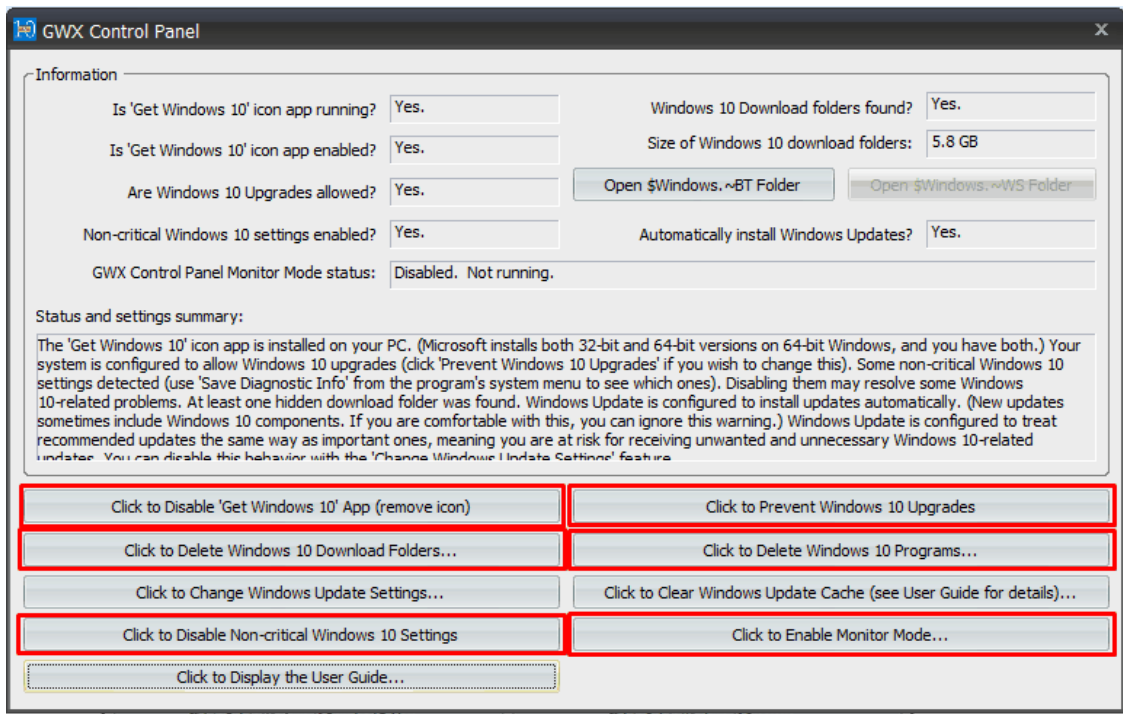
GWX Control Panel

Information

Is 'Get Windows 10' icon app running? Yes.

Is 'Get Windows 10' icon app enabled? Yes.

Are Windows 10 Upgrades allowed? Yes.

Non-critical Windows 10 settings enabled? Yes.

GWX Control Panel Monitor Mode status: Disabled. Not running.

Windows 10 Download folders found? Yes.

Size of Windows 10 download folders: 5.8 GB

Open $Windows.~BT Folder

Open $Windows.~WS Folder

Automatically install Windows Updates? Yes.

Status and settings summary:

The 'Get Windows 10' icon app is installed on your PC. (Microsoft installs both 32-bit and 64-bit versions on 64-bit Windows, and you have both.) Your system is configured to allow Windows 10 upgrades (click 'Prevent Windows 10 Upgrades' if you wish to change this). Some non-critical Windows 10 settings detected (use 'Save Diagnostic Info' from the program's system menu to see which ones). Disabling them may resolve some Windows 10-related problems. At least one hidden download folder was found. Windows Update is configured to install updates automatically. (New updates sometimes include Windows 10 components. If you are comfortable with this, you can ignore this warning.) Windows Update is configured to treat recommended updates the same way as important ones, meaning you are at risk for receiving unwanted and unnecessary Windows 10-related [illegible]

Click to Disable 'Get Windows 10' App (remove icon)

Click to Prevent Windows 10 Upgrades

Click to Delete Windows 10 Download Folders...

Click to Delete Windows 10 Programs...

Click to Change Windows Update Settings...

Click to Clear Windows Update Cache (see User Guide for details)...

Click to Disable Non-critical Windows 10 Settings

Click to Enable Monitor Mode...

Click to Display the User Guide...